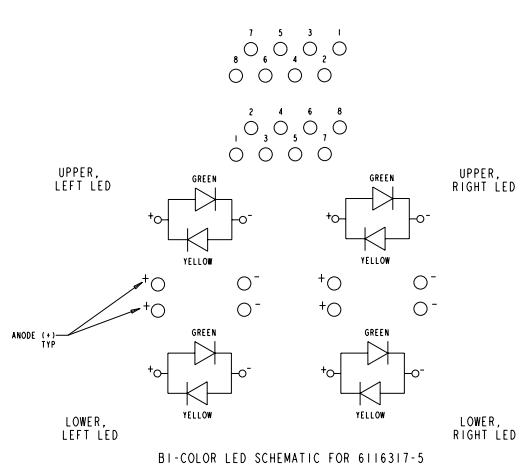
7 5 3 1
8 6 4 2

2 4 6 8
1 3 5 7

UPPER, LEFT LED

GREEN
+ -
YELLOW

UPPER, RIGHT LED

GREEN
+ -
YELLOW

+ - + -
+ - + -

ANODE (+) TYP

GREEN
+ -
YELLOW

GREEN
+ -
YELLOW

LOWER, LEFT LED

LOWER, RIGHT LED

BI-COLOR LED SCHEMATIC FOR 6116317-5